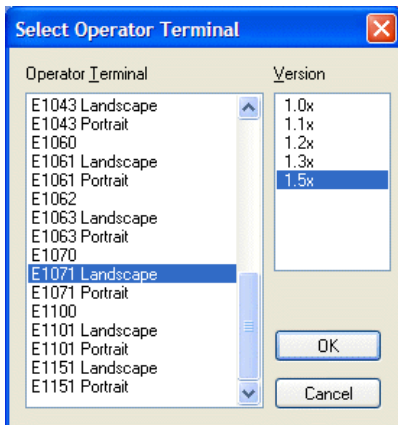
Select Operator Terminal

Operator Terminal

E1043 Landscape
E1043 Portrait
E1060
E1061 Landscape
E1061 Portrait
E1062
E1063 Landscape
E1063 Portrait
E1070
E1071 Landscape
E1071 Portrait
E1100
E1101 Landscape
E1101 Portrait
E1151 Landscape
E1151 Portrait

Version

1.0x
1.1x
1.2x
1.3x
1.5x

OK

Cancel